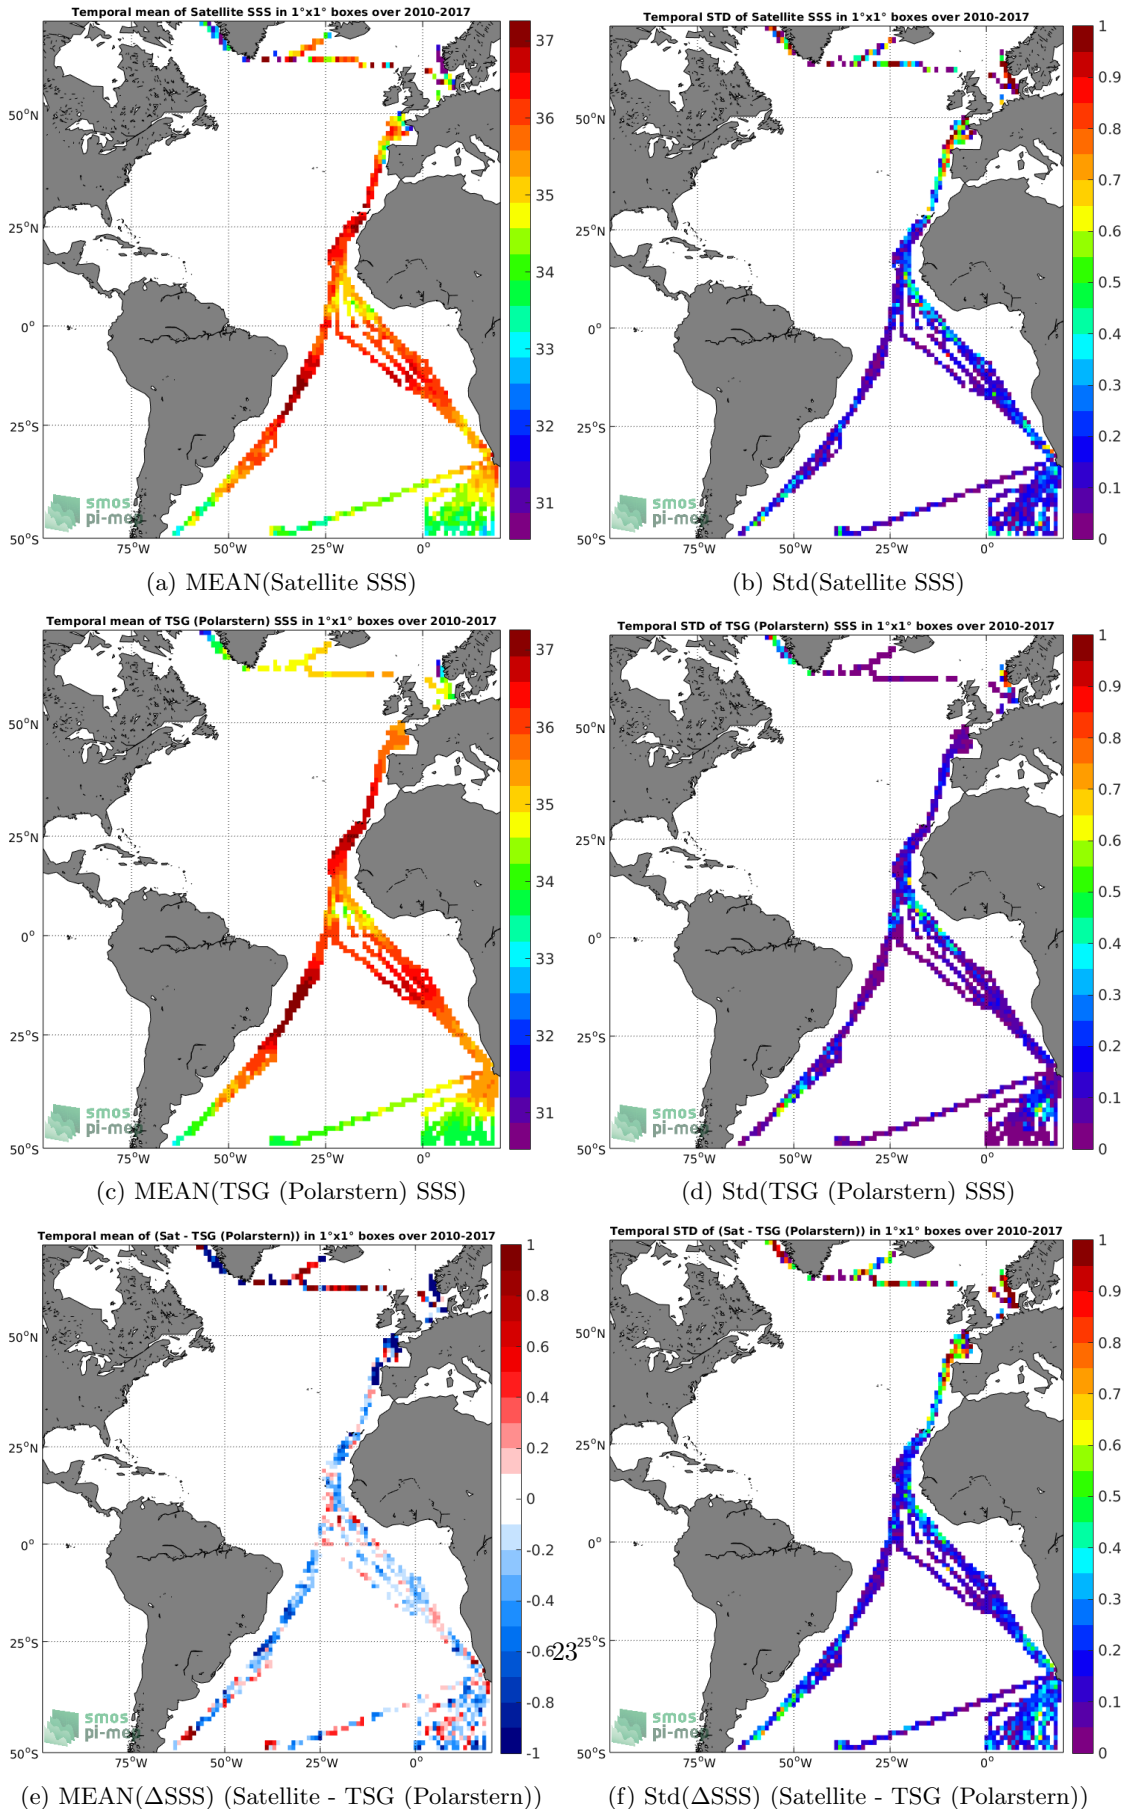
Temporal mean of Satellite SSS in 1°x1° boxes over 2010-2017

50°N
25°N
0°
25°S
50°S
75°W 50°W 25°W 0°

37
36
35
34
33
32
31

smos pi-mep

(a) MEAN(Satellite SSS)

Temporal STD of Satellite SSS in 1°x1° boxes over 2010-2017

50°N
25°N
0°
25°S
50°S
75°W 50°W 25°W 0°

1
0.9
0.8
0.7
0.6
0.5
0.4
0.3
0.2
0.1
0

smos pi-mep

(b) Std(Satellite SSS)

Temporal mean of TSG (Polarstern) SSS in 1°x1° boxes over 2010-2017

50°N
25°N
0°
25°S
50°S
75°W 50°W 25°W 0°

37
36
35
34
33
32
31

smos pi-mep

(c) MEAN(TSG (Polarstern) SSS)

Temporal STD of TSG (Polarstern) SSS in 1°x1° boxes over 2010-2017

50°N
25°N
0°
25°S
50°S
75°W 50°W 25°W 0°

1
0.9
0.8
0.7
0.6
0.5
0.4
0.3
0.2
0.1
0

smos pi-mep

(d) Std(TSG (Polarstern) SSS)

Temporal mean of (Sat - TSG (Polarstern)) in 1°x1° boxes over 2010-2017

50°N
25°N
0°
25°S
50°S
75°W 50°W 25°W 0°

1
0.8
0.6
0.4
0.2
0
-0.2
-0.4
-0.6
-0.8
-1

smos pi-mep

(e) MEAN(ΔSSS) (Satellite - TSG (Polarstern))

23

Temporal STD of (Sat - TSG (Polarstern)) in 1°x1° boxes over 2010-2017

50°N
25°N
0°
25°S
50°S
75°W 50°W 25°W 0°

1
0.9
0.8
0.7
0.6
0.5
0.4
0.3
0.2
0.1
0

smos pi-mep

(f) Std(ΔSSS) (Satellite - TSG (Polarstern))